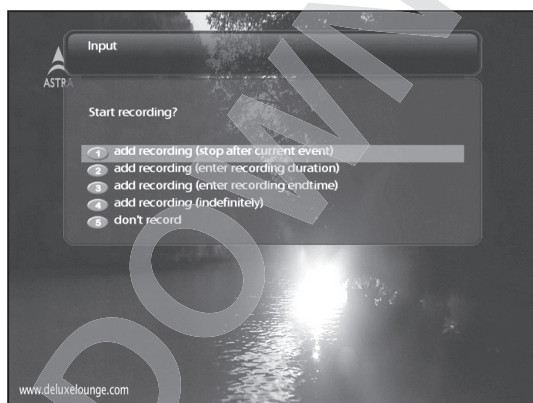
Input

ASTRA

Start recording?

1 add recording (stop after current event)
2 add recording (enter recording duration)
3 add recording (enter recording endtime)
4 add recording (indefinitely)
5 don't record

www.deluxelounge.com

DOWN